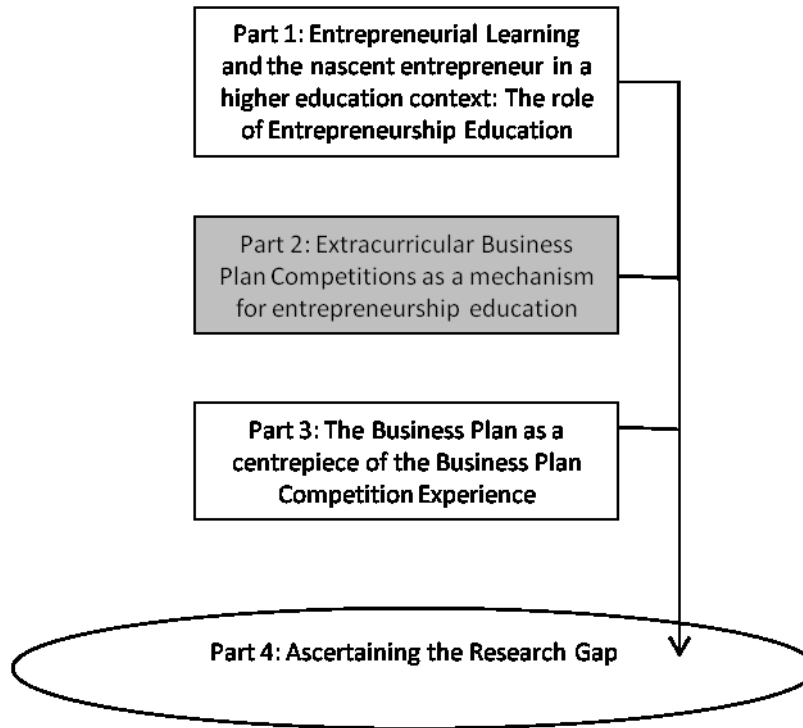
Part 1: Entrepreneurial Learning and the nascent entrepreneur in a higher education context: The role of Entrepreneurship Education

Part 2: Extracurricular Business Plan Competitions as a mechanism for entrepreneurship education

Part 3: The Business Plan as a centrepiece of the Business Plan Competition Experience

Part 4: Ascertaining the Research Gap